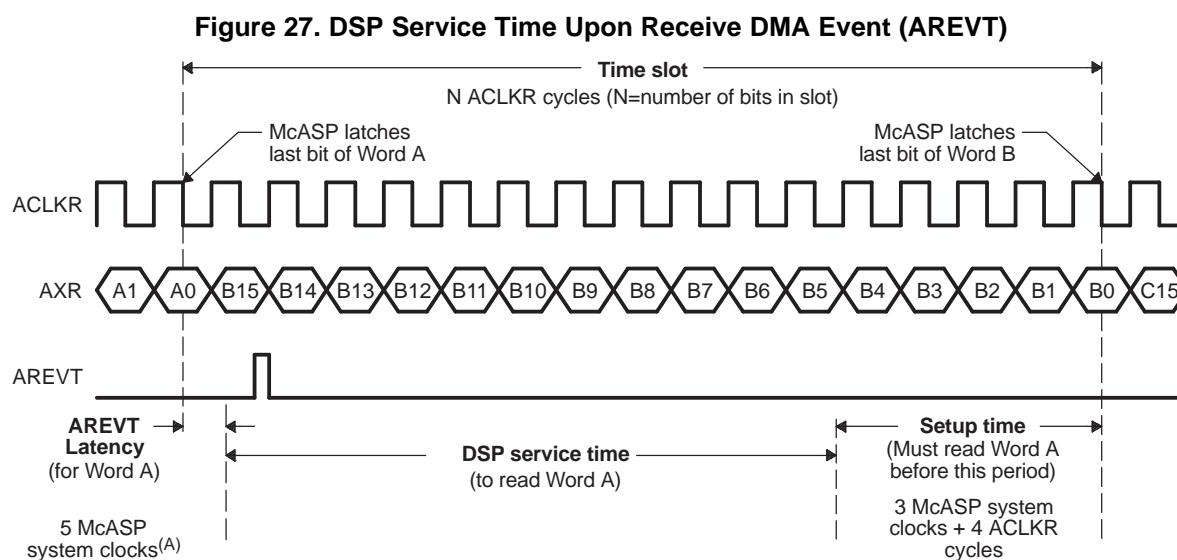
Figure 27. DSP Service Time Upon Receive DMA Event (AREVT)

Time slot
N ACLKR cycles (N=number of bits in slot)

McASP latches last bit of Word A

McASP latches last bit of Word B

ACLKR

AXR A1 A0 B15 B14 B13 B12 B11 B10 B9 B8 B7 B6 B5 B4 B3 B2 B1 B0 C15

AREVT

AREVT Latency (for Word A)

5 McASP system clocks$^{(A)}$

DSP service time (to read Word A)

Setup time (Must read Word A before this period)

3 McASP system clocks + 4 ACLKR cycles